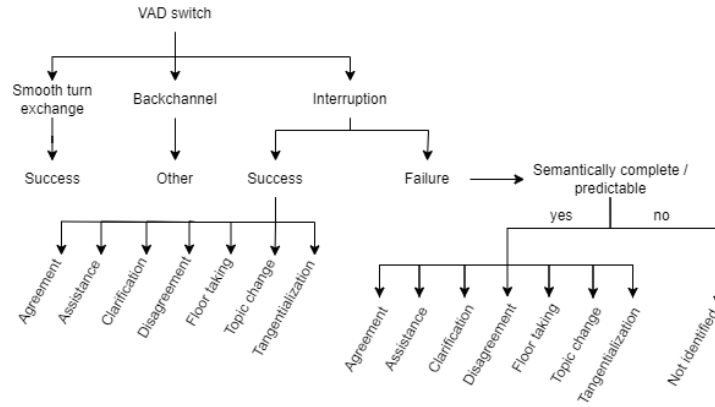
VAD switch

Smooth turn exchange

Backchannel

Interruption

Success

Other

Success

Failure

Semantically complete / predictable

yes

no

Agreement

Assistance

Clarification

Disagreement

Floor taking

Topic change

Tangentialization

Agreement

Assistance

Clarification

Disagreement

Floor taking

Topic change

Tangentialization

Not identified